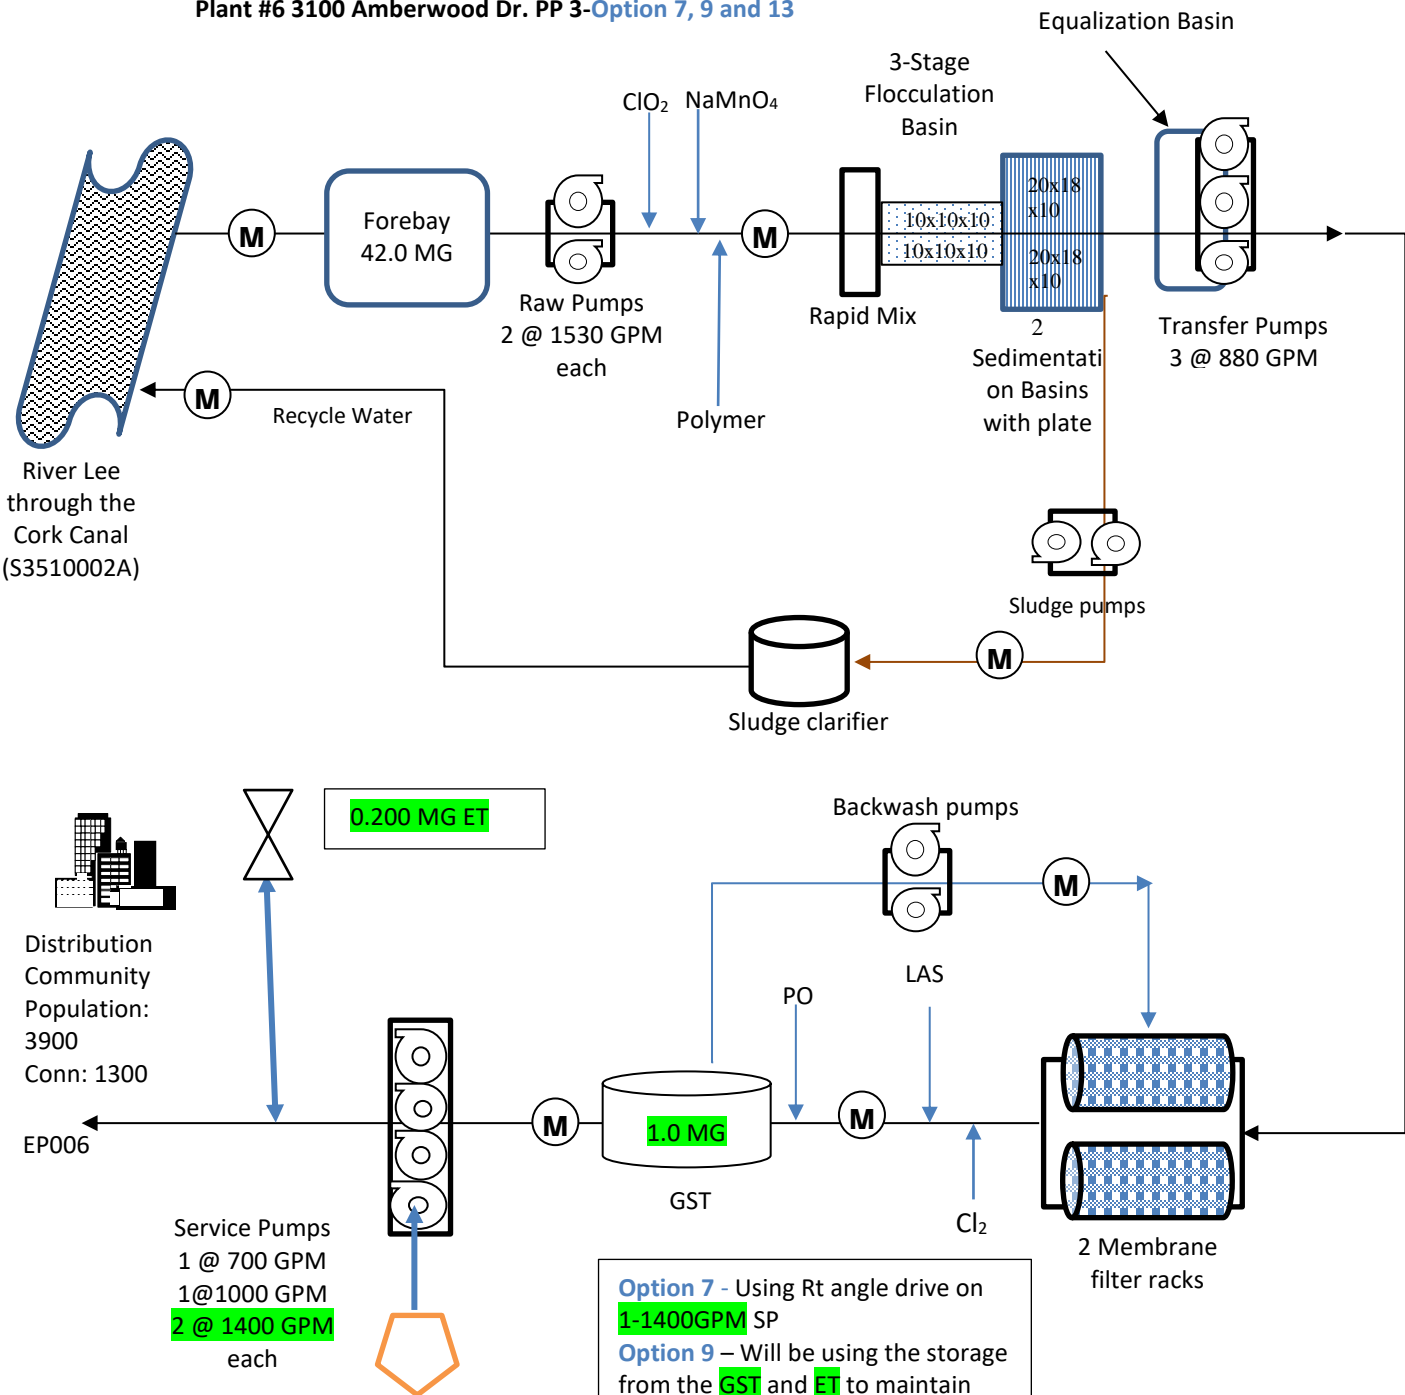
Plant #6 3100 Amberwood Dr. PP 3-Option 7, 9 and 13

Equalization Basin

3-Stage Flocculation Basin

$ClO_2$ $NaMnO_4$

M

Forebay 42.0 MG

M

M

20x18 x10

10x10x10

10x10x10

20x18 x10

Raw Pumps 2 @ 1530 GPM each

Rapid Mix

2 Sedimentation Basins with plate

Transfer Pumps 3 @ 880 GPM

M

Recycle Water

Polymer

River Lee through the Cork Canal (S3510002A)

Sludge pumps

M

Sludge clarifier

0.200 MG ET

Backwash pumps

M

Distribution Community Population: 3900 Conn: 1300

LAS

PO

M

M

1.0 MG

M

EP006

GST

$Cl_2$

Service Pumps 1 @ 700 GPM 1@1000 GPM 2 @ 1400 GPM each

2 Membrane filter racks

Option 7 - Using Rt angle drive on 1-1400GPM SP
Option 9 – Will be using the storage from the GST and ET to maintain